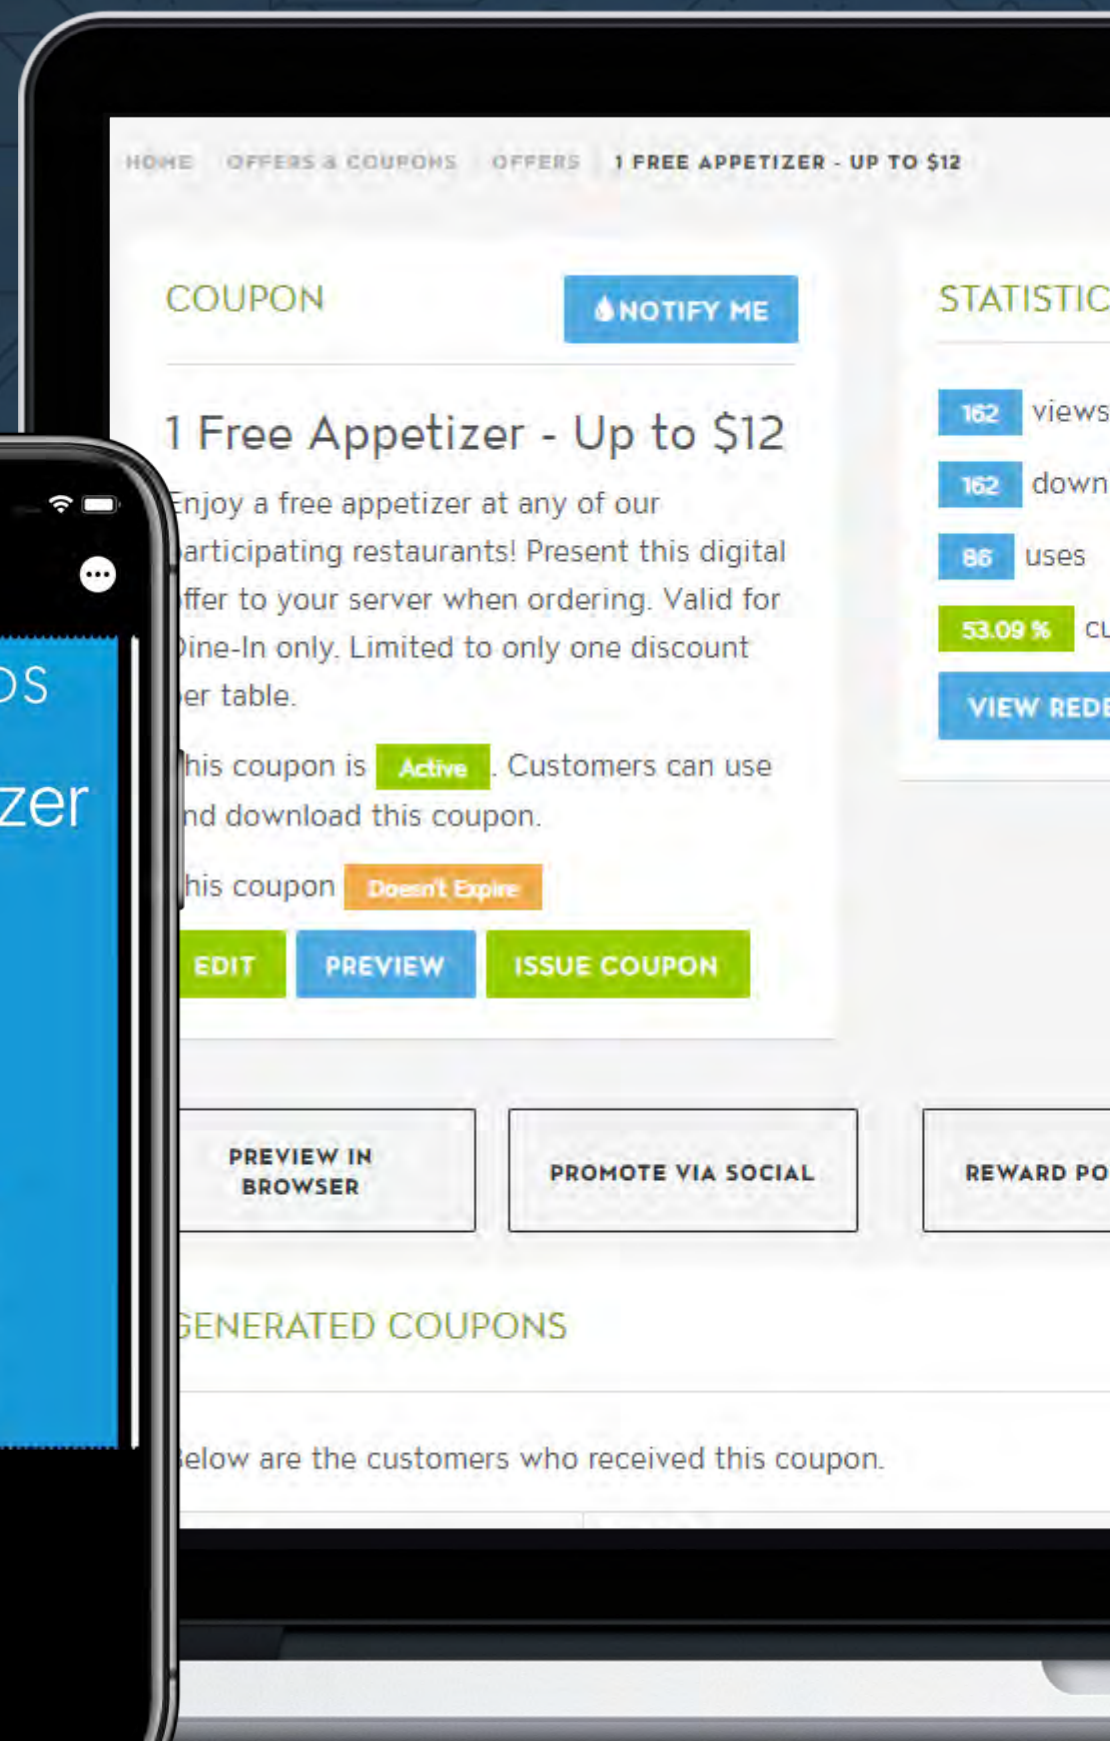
HOME OFFERS & COUPONS OFFERS 1 FREE APPETIZER - UP TO $12

COUPON

NOTIFY ME

1 Free Appetizer - Up to $12

Enjoy a free appetizer at any of our articipating restaurants! Present this digital ffer to your server when ordering. Valid for Dine-In only. Limited to only one discount er table.

his coupon is Active. Customers can use nd download this coupon.

his coupon Doesn't Expire

EDIT PREVIEW ISSUE COUPON

STATISTIC

162 views

162 down

86 uses

53.09 % cu

VIEW REDE

PREVIEW IN BROWSER

PROMOTE VIA SOCIAL

REWARD PO

GENERATED COUPONS

Below are the customers who received this coupon.

OS

zer